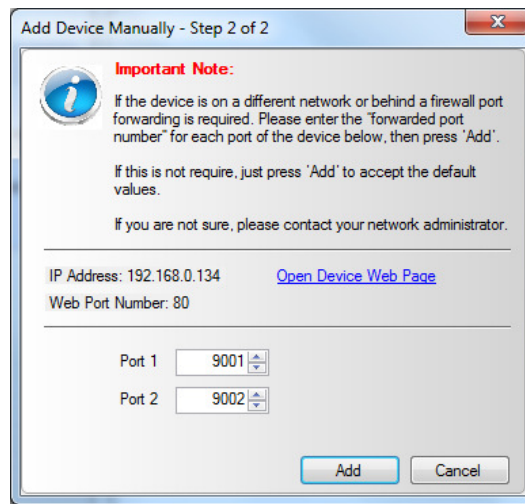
Add Device Manually - Step 2 of 2

Important Note:

If the device is on a different network or behind a firewall port forwarding is required. Please enter the "forwarded port number" for each port of the device below, then press 'Add'.

If this is not require, just press 'Add' to accept the default values.

If you are not sure, please contact your network administrator.

IP Address: 192.168.0.134

Open Device Web Page

Web Port Number: 80

Port 1 9001

Port 2 9002

Add

Cancel